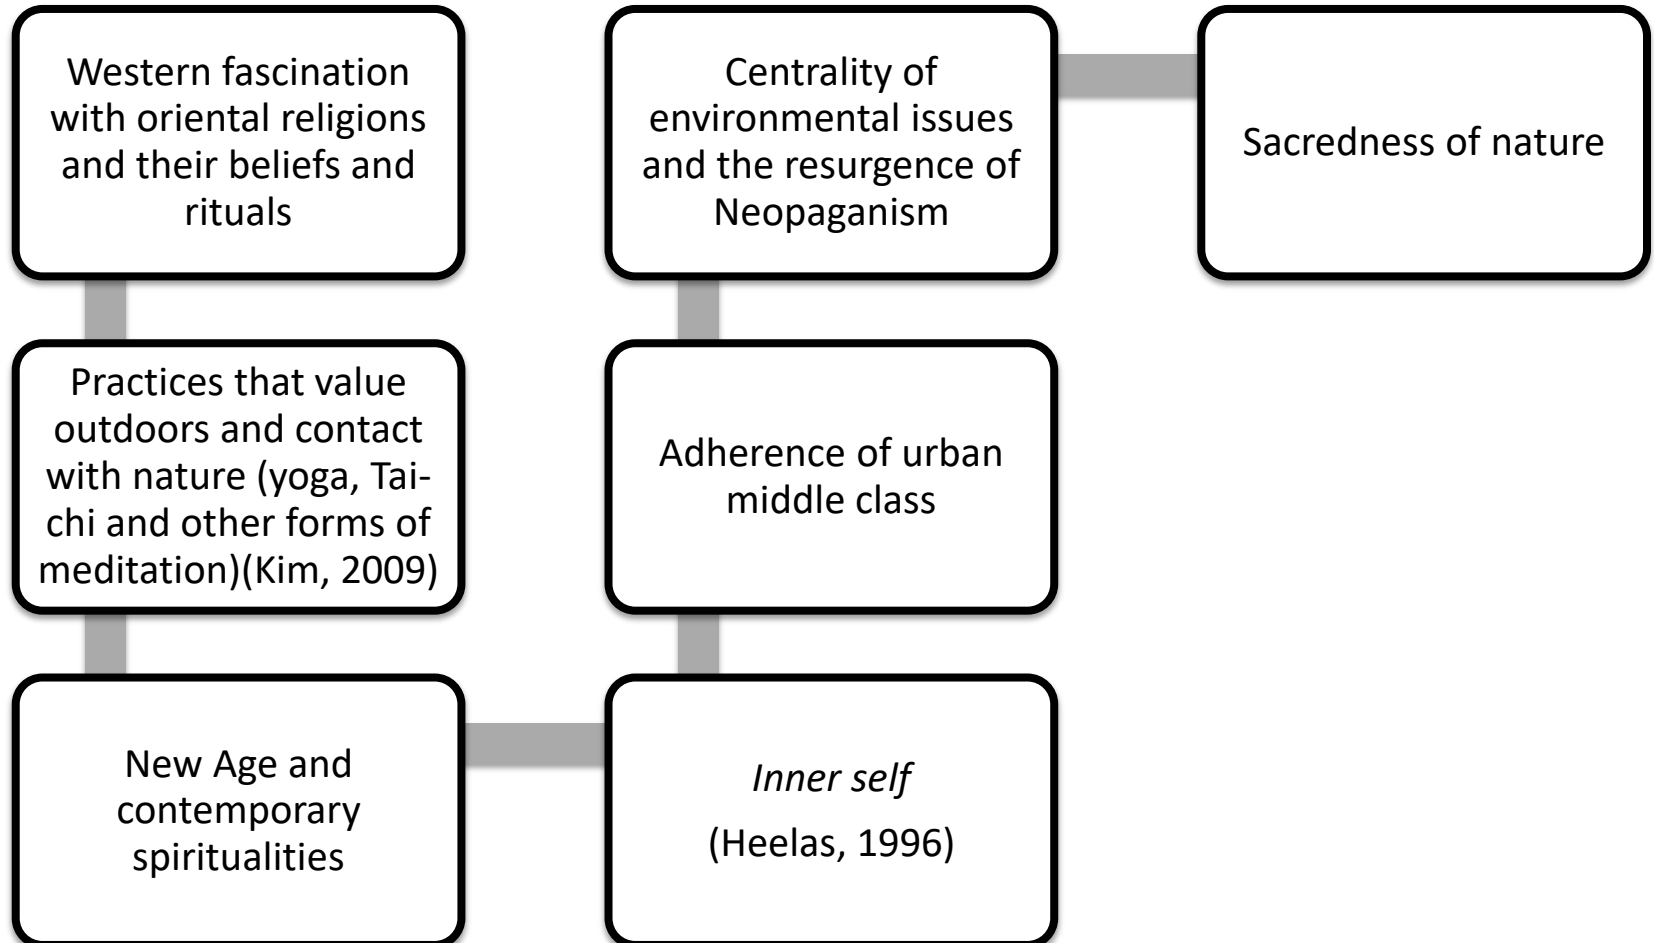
Western fascination with oriental religions and their beliefs and rituals

Practices that value outdoors and contact with nature (yoga, Tai-chi and other forms of meditation)(Kim, 2009)

New Age and contemporary spiritualities

*Inner self*

(Heelas, 1996)

Adherence of urban middle class

Centrality of environmental issues and the resurgence of Neopaganism

Sacredness of nature